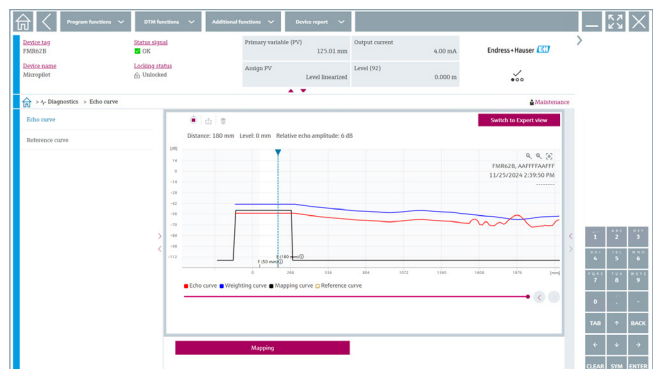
Program functions
DTM functions
Additional functions
Device report

Device tag
FMR62B
Status signal
OK
Primary variable (PV)
125.01 mm
Output current
4.00 mA
Endress+Hauser

Device name
Micropilot
Locking status
Unlocked
Assign PV
Level linearized
Level (92)
0.000 m

> Diagnostics > Echo curve
Maintenance

Echo curve
Reference curve

Switch to Expert view
Distance: 180 mm Level: 0 mm Relative echo amplitude: 6 dB

[dB]
14
0
-14
-28
-42
-56
-70
-84
-98
-112
FMR62B, AAFFFFAAFFF
11/25/2024 2:39:50 PM
0
268
536
804
1072
1340
1608
1876
[mm]
f (180 mm)
f (50 mm)

Echo curve Weighting curve Mapping curve Reference curve

Mapping

1
2
3
4
5
6
7
8
9
0
-
.
TAB
BACK
CLEAR
SYM
ENTER